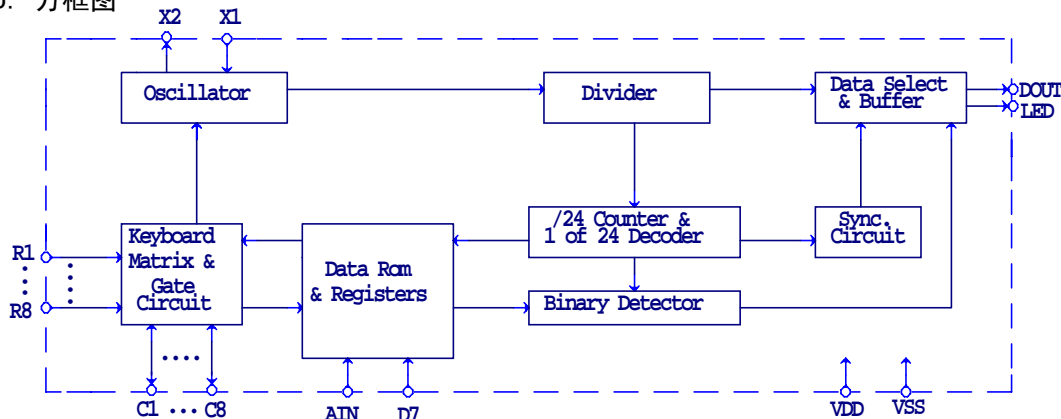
5. 方框图

X2 X1

Oscillator

Divider

Data Select & Buffer

DOUT
LED

Keyboard Matrix & Gate Circuit

Data Rom & Registers

/24 Counter & 1 of 24 Decoder

Sync. Circuit

Binary Detector

R1
⋮
R8

....

C1 ... C8

AIN D7

VDD VSS